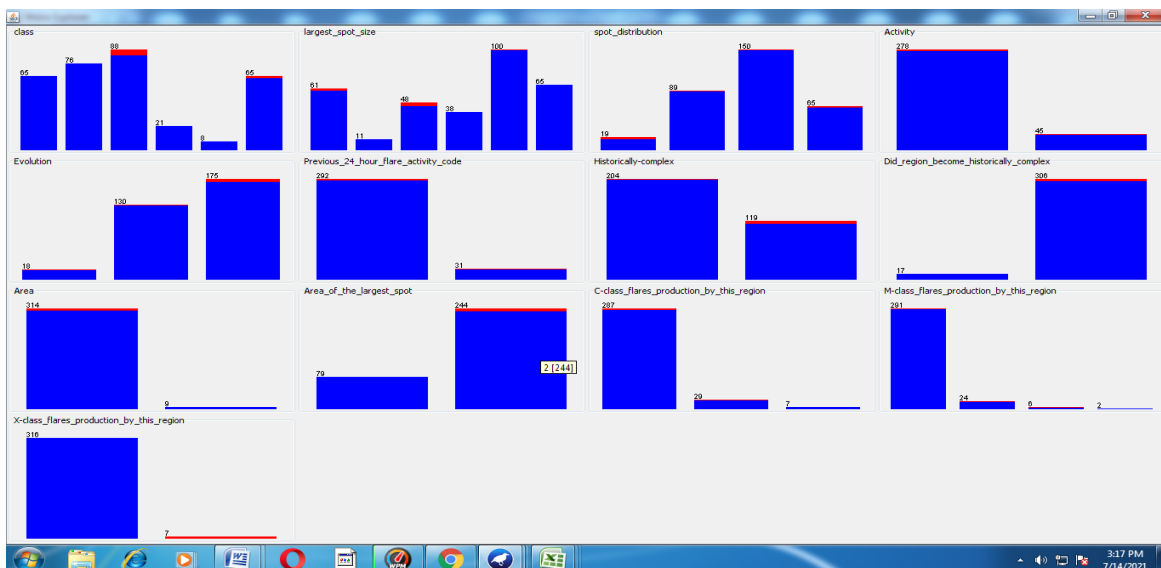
class
65 76 88 21 8 65

largest_spot_size
61 11 48 38 100 65

spot_distribution
19 89 150 65

Activity
278 45

Evolution
18 130 175

Previous_24_hour_flare_activity_code
292 31

Historically-complex
204 119

Did_region_become_historically_complex
17 306

Area
314 9

Area_of_the_largest_spot
79 244
2 [244]

C-class_flares_production_by_this_region
287 29 7

M-class_flares_production_by_this_region
291 24 6 2

X-class_flares_production_by_this_region
316 7

3:17 PM
7/14/2021